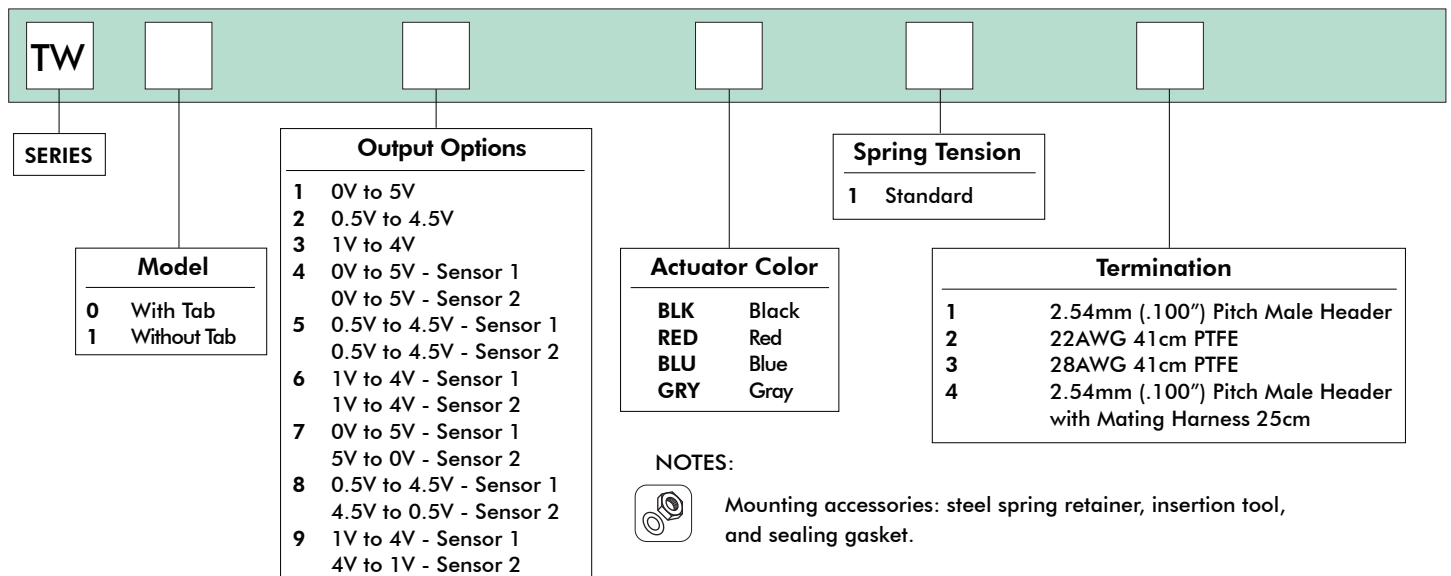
TW

SERIES

Model
0 With Tab
1 Without Tab

Output Options
1 0V to 5V
2 0.5V to 4.5V
3 1V to 4V
4 0V to 5V - Sensor 1
0V to 5V - Sensor 2
5 0.5V to 4.5V - Sensor 1
0.5V to 4.5V - Sensor 2
6 1V to 4V - Sensor 1
1V to 4V - Sensor 2
7 0V to 5V - Sensor 1
5V to 0V - Sensor 2
8 0.5V to 4.5V - Sensor 1
4.5V to 0.5V - Sensor 2
9 1V to 4V - Sensor 1
4V to 1V - Sensor 2

Actuator Color
| | |
|---|---|
| BLK | Black |
| RED | Red |
| BLU | Blue |
| GRY | Gray |

Spring Tension
1 Standard

Termination
1 2.54mm (.100") Pitch Male Header
2 22AWG 41cm PTFE
3 28AWG 41cm PTFE
4 2.54mm (.100") Pitch Male Header with Mating Harness 25cm

NOTES:

Mounting accessories: steel spring retainer, insertion tool, and sealing gasket.